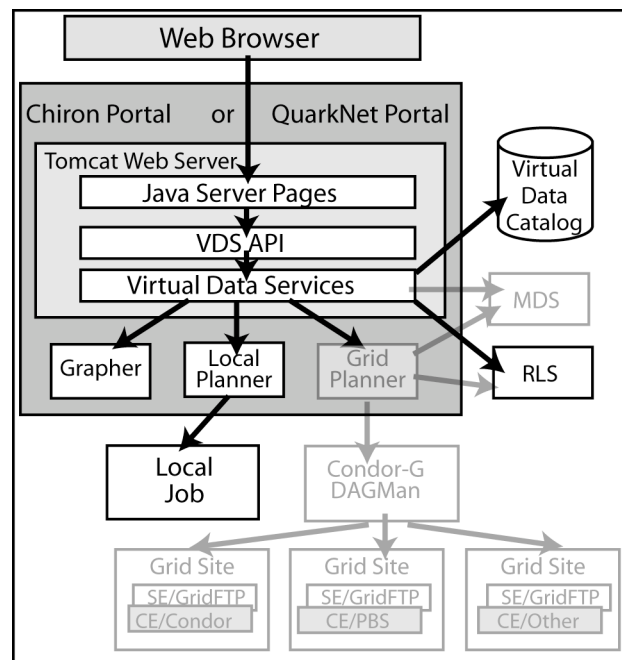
Web Browser

Chiron Portal or QuarkNet Portal

Tomcat Web Server

Java Server Pages

VDS API

Virtual Data Services

Virtual Data Catalog

MDS

Grapher

Local Planner

Grid Planner

RLS

Local Job

Condor-G DAGMan

Grid Site
SE/GridFTP
CE/Condor

Grid Site
SE/GridFTP
CE/PBS

Grid Site
SE/GridFTP
CE/Other